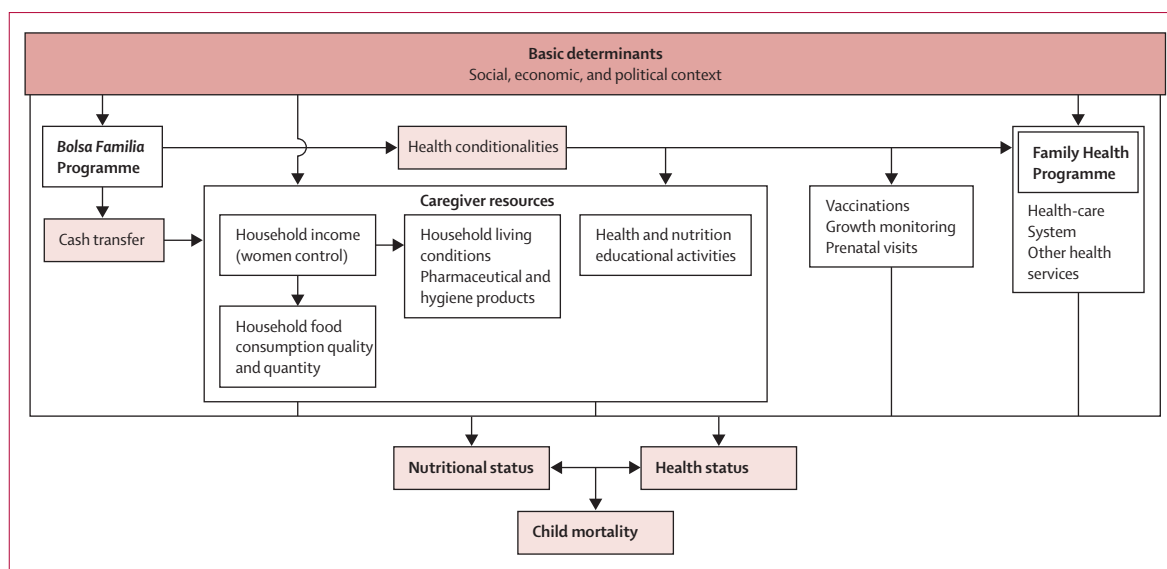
**Basic determinants**
Social, economic, and political context

*Bolsa Familia* Programme

Health conditionalities

Family Health Programme

Health-care System
Other health services

Cash transfer

Caregiver resources

Household income (women control)

Household living conditions
Pharmaceutical and hygiene products

Health and nutrition educational activities

Household food consumption quality and quantity

Vaccinations
Growth monitoring
Prenatal visits

Nutritional status

Health status

Child mortality